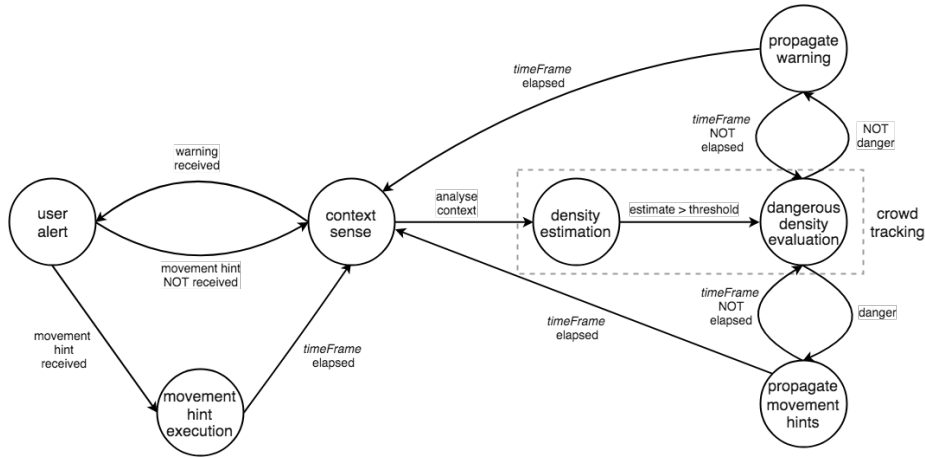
propagate warning

timeFrame elapsed

timeFrame NOT elapsed

NOT danger

warning received

user alert

context sense

analyse context

density estimation

estimate > threshold

dangerous density evaluation

crowd tracking

movement hint NOT received

timeFrame NOT elapsed

danger

timeFrame elapsed

movement hint received

timeFrame elapsed

movement hint execution

propagate movement hints